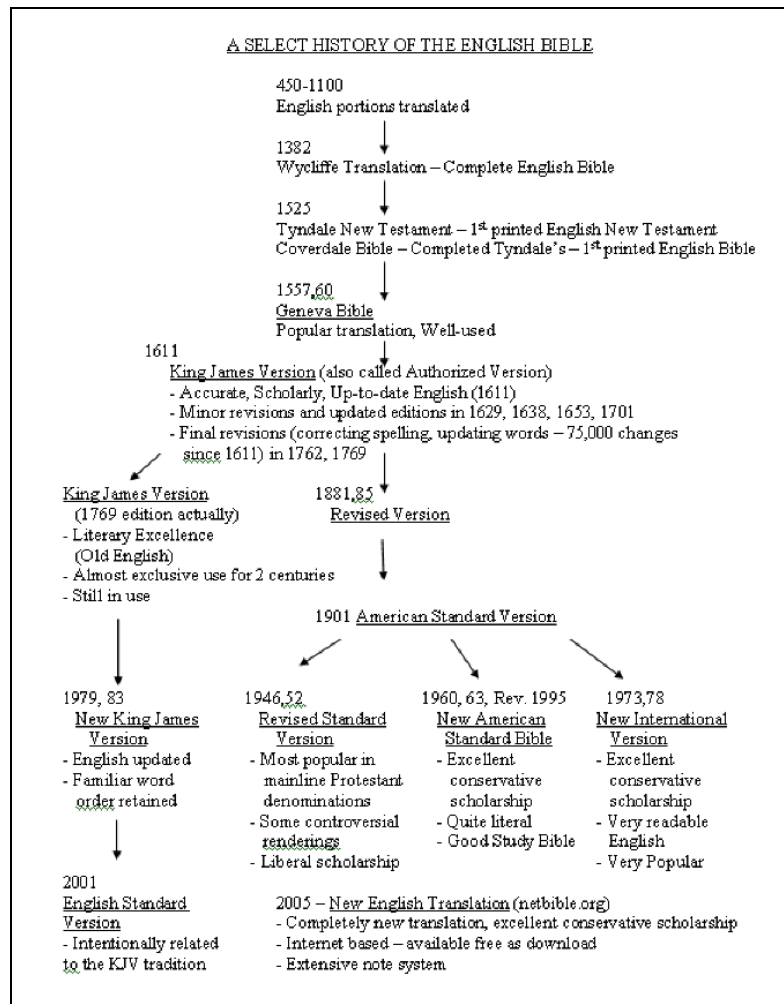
A SELECT HISTORY OF THE ENGLISH BIBLE

450-1100
English portions translated

1382
Wycliffe Translation – Complete English Bible

1525
Tyndale New Testament – 1$^{st}$ printed English New Testament
Coverdale Bible – Completed Tyndale's – 1$^{st}$ printed English Bible

1557,60
Geneva Bible
Popular translation, Well-used

1611
King James Version (also called Authorized Version)
- Accurate, Scholarly, Up-to-date English (1611)
- Minor revisions and updated editions in 1629, 1638, 1653, 1701
- Final revisions (correcting spelling, updating words – 75,000 changes since 1611) in 1762, 1769

King James Version
(1769 edition actually)
- Literary Excellence
(Old English)
- Almost exclusive use for 2 centuries
- Still in use

1881,85
Revised Version

1901 American Standard Version

1979, 83
New King James Version
- English updated
- Familiar word order retained

1946,52
Revised Standard Version
- Most popular in mainline Protestant denominations
- Some controversial renderings
- Liberal scholarship

1960, 63, Rev. 1995
New American Standard Bible
- Excellent conservative scholarship
- Quite literal
- Good Study Bible

1973,78
New International Version
- Excellent conservative scholarship
- Very readable English
- Very Popular

2001
English Standard Version
- Intentionally related to the KJV tradition

2005 – New English Translation (netbible.org)
- Completely new translation, excellent conservative scholarship
- Internet based – available free as download
- Extensive note system